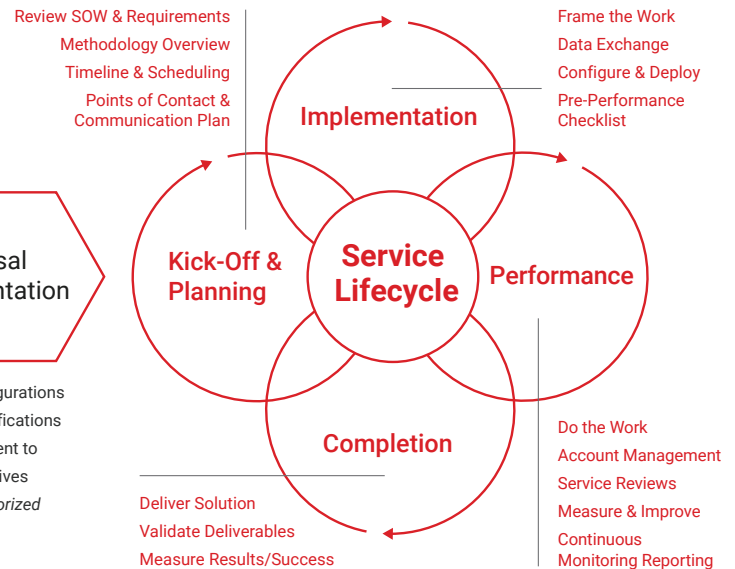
Review SOW & Requirements
Methodology Overview
Timeline & Scheduling
Points of Contact & Communication Plan

Frame the Work
Data Exchange
Configure & Deploy
Pre-Performance Checklist

Implementation

sal
ntation

Kick-Off & Planning

Service Lifecycle

Performance

gurations
fications
ent to
ives
orized

Completion

Do the Work
Account Management
Service Reviews
Measure & Improve
Continuous Monitoring Reporting

Deliver Solution
Validate Deliverables
Measure Results/Success